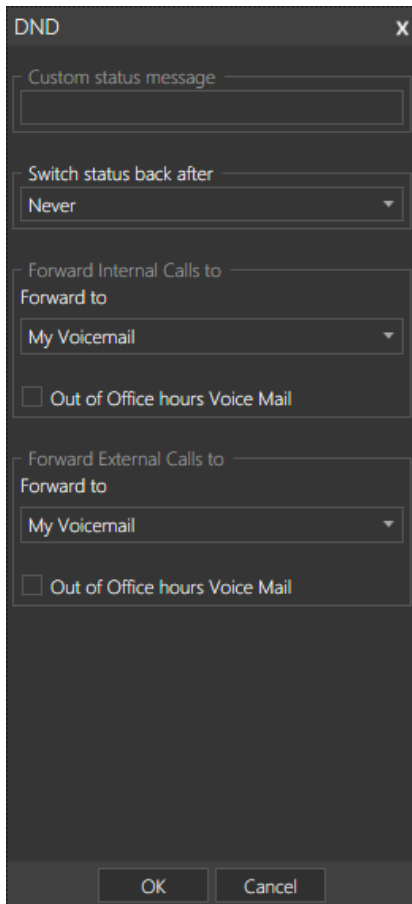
DND
x

Custom status message

Switch status back after
Never

Forward Internal Calls to
Forward to
My Voicemail

Out of Office hours Voice Mail

Forward External Calls to
Forward to
My Voicemail

Out of Office hours Voice Mail

OK
Cancel